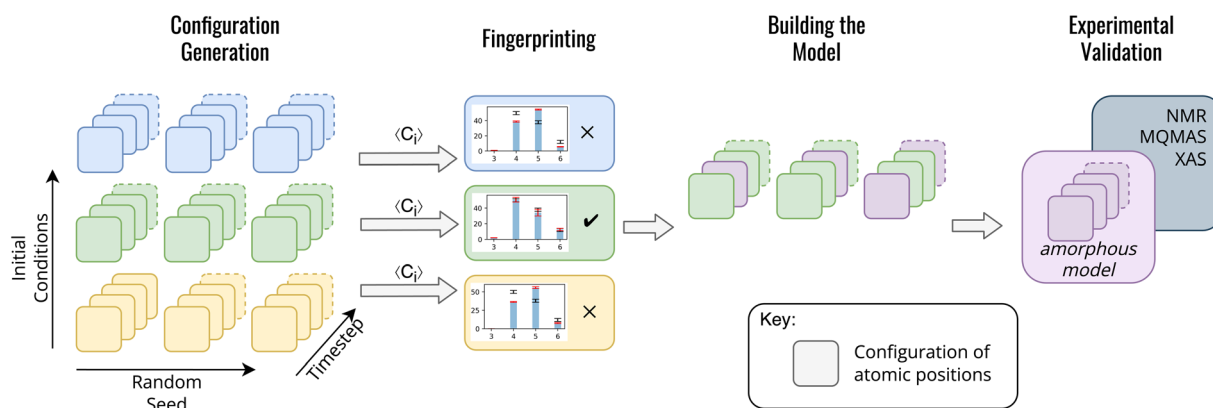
Configuration Generation

Fingerprinting

Building the Model

Experimental Validation

Initial Conditions

Random Seed

Timestep

$\langle C_i \rangle$

$\langle C_i \rangle$

$\langle C_i \rangle$

40
20
0
3 4 5 6

×

40
20
0
3 4 5 6

✔

50
25
0
3 4 5 6

×

NMR
MQMAS
XAS

amorphous model

Key:

Configuration of atomic positions